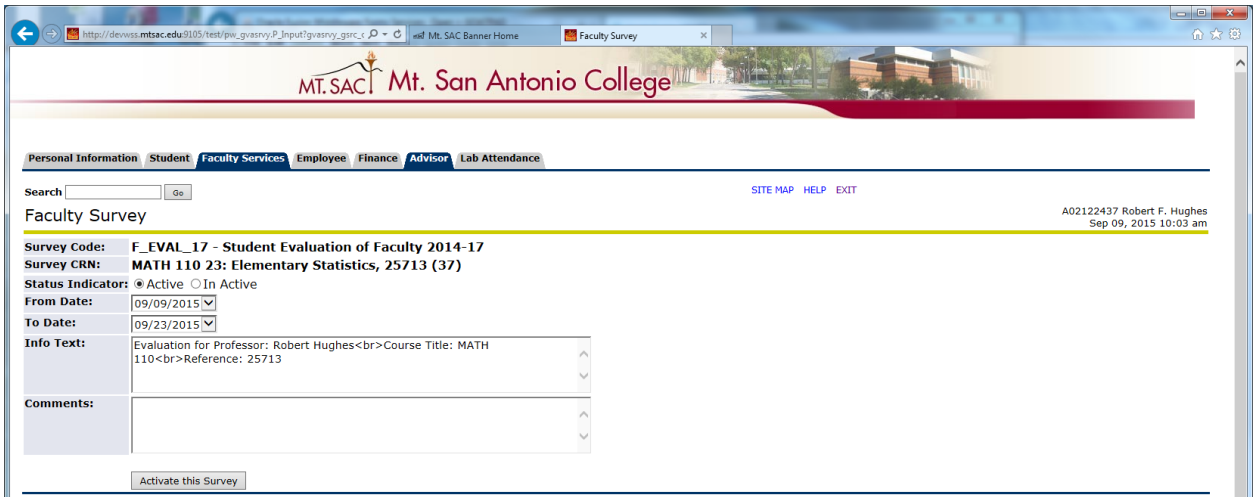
http://devwss.mtsac.edu:9105/test/pw_gvasrvy.P_Input?gvasrvy_gsrc_c

Mt. SAC Banner Home

Faculty Survey

MT. SAC Mt. San Antonio College

Personal Information | Student | Faculty Services | Employee | Finance | Advisor | Lab Attendance

Search Go

SITE MAP HELP EXIT

Faculty Survey

A02122437 Robert F. Hughes
Sep 09, 2015 10:03 am

| | |
|---|---|
| Survey Code: | F_EVAL_17 - Student Evaluation of Faculty 2014-17 |
| Survey CRN: | MATH 110 23: Elementary Statistics, 25713 (37) |
| Status Indicator: | Active In Active |
| From Date: | 09/09/2015 |
| To Date: | 09/23/2015 |
| Info Text: | Evaluation for Professor: Robert Hughes<br>Course Title: MATH 110<br>Reference: 25713 |
| Comments: | |

Activate this Survey